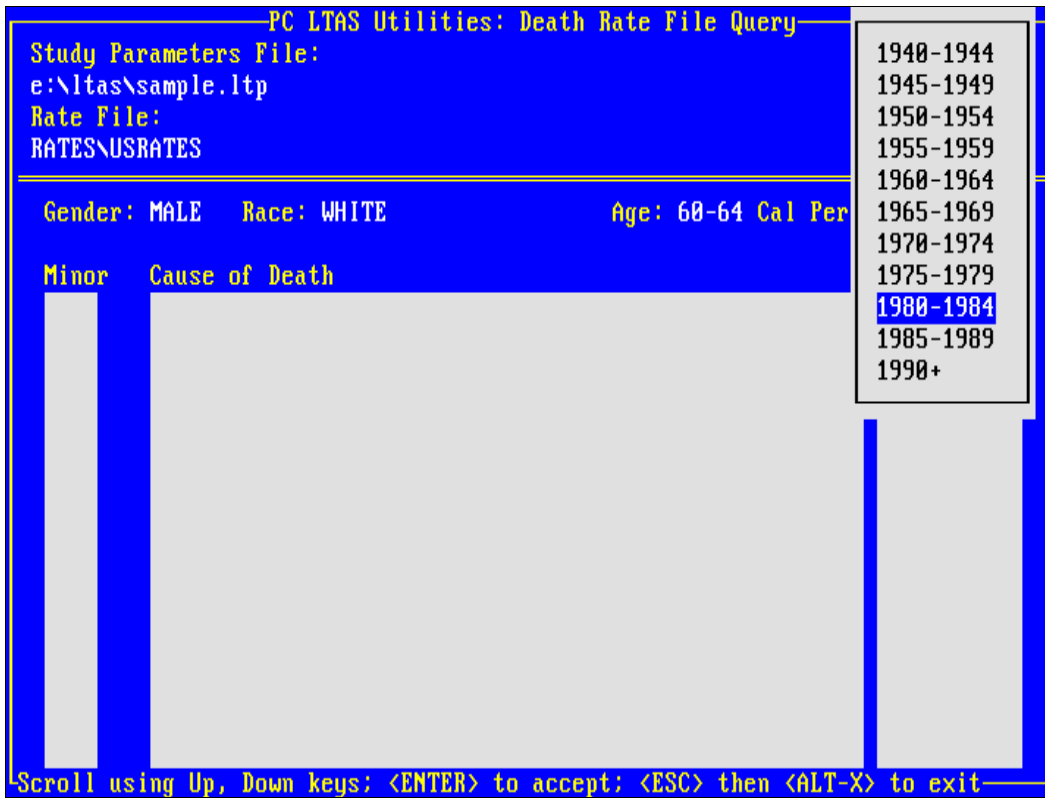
PC LTAS Utilities: Death Rate File Query

Study Parameters File:
e:\ltas\sample.ltp
Rate File:
RATES\USRATES

Gender: MALE Race: WHITE Age: 60-64 Cal Per

Minor Cause of Death

1940-1944
1945-1949
1950-1954
1955-1959
1960-1964
1965-1969
1970-1974
1975-1979
1980-1984
1985-1989
1990+

Scroll using Up, Down keys; <ENTER> to accept; <ESC> then <ALT-X> to exit